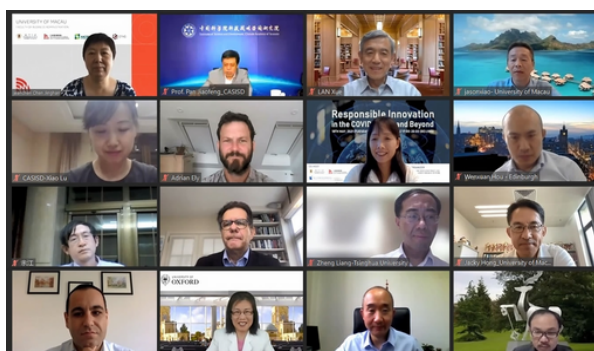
UNIVERSITY OF MACAU

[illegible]

Prof. Pan Jiaofeng_CASISD

LAN Xue

Jasonxiao-University of Macau

CASISD-Xiao Lu

Adrian Ely

Responsible Innovation in the COVID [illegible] and Beyond

Weixuan Hou | Edinburgh

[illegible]

Zheng Liang-Tsinghua University

Jacky Hong_University of Mac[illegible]

UNIVERSITY OF OXFORD